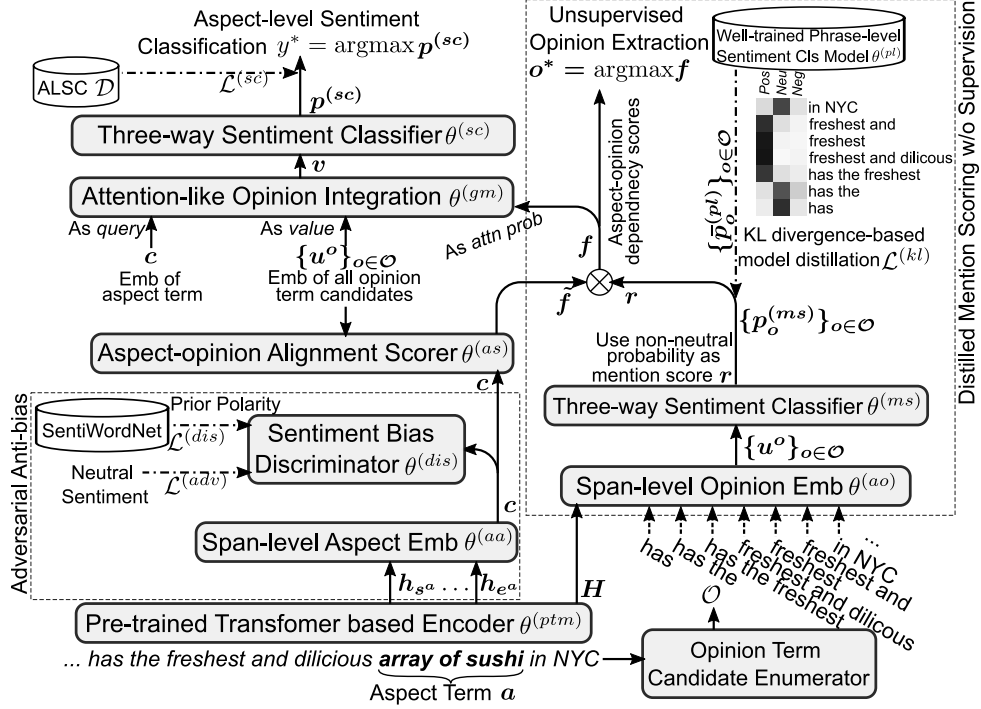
Aspect-level Sentiment Classification $y^* = \mathrm{argmax}\, \boldsymbol{p}^{(sc)}$

ALSC $\mathcal{D}$

$\mathcal{L}^{(sc)}$

$\boldsymbol{p}^{(sc)}$

Three-way Sentiment Classifier $\theta^{(sc)}$

$\boldsymbol{v}$

Attention-like Opinion Integration $\theta^{(gm)}$

As *query*

$\boldsymbol{c}$

Emb of aspect term

As *value*

$\{\boldsymbol{u^o}\}_{o\in\mathcal{O}}$

Emb of all opinion term candidates

As attn prob

Aspect-opinion Alignment Scorer $\theta^{(as)}$

$\boldsymbol{c}$

Adversarial Anti-bias

SentiWordNet

Prior Polarity

$\mathcal{L}^{(dis)}$

Neutral Sentiment

$\mathcal{L}^{(adv)}$

Sentiment Bias Discriminator $\theta^{(dis)}$

$\boldsymbol{c}$

Span-level Aspect Emb $\theta^{(aa)}$

$\boldsymbol{h_{s^a}} \ldots \boldsymbol{h_{e^a}}$

$\boldsymbol{H}$

Pre-trained Transfomer based Encoder $\theta^{(ptm)}$

*... has the freshest and dilicious* ***array of sushi*** *in NYC*

Aspect Term $\boldsymbol{a}$

Unsupervised Opinion Extraction $\boldsymbol{o}^* = \mathrm{argmax}\boldsymbol{f}$

Aspect-opinion dependency scores

$\boldsymbol{f}$

$\tilde{\boldsymbol{f}}$

$\boldsymbol{r}$

Well-trained Phrase-level Sentiment Cls Model $\theta^{(pl)}$

Pos Neu Neg

in NYC
freshest and
freshest
freshest and dilicous
has the freshest
has the
has

$\{\bar{\boldsymbol{p}}^{(pl)}_o\}_{o\in\mathcal{O}}$

KL divergence-based model distillation $\mathcal{L}^{(kl)}$

Distilled Mention Scoring w/o Supervision

$\{\boldsymbol{p}^{(ms)}_o\}_{o\in\mathcal{O}}$

Use non-neutral probability as mention score $\boldsymbol{r}$

Three-way Sentiment Classifier $\theta^{(ms)}$

$\{\boldsymbol{u^o}\}_{o\in\mathcal{O}}$

Span-level Opinion Emb $\theta^{(ao)}$

has
has the
has the freshest
freshest
freshest and dilicous
freshest and
in NYC
...

$\mathcal{O}$

Opinion Term Candidate Enumerator